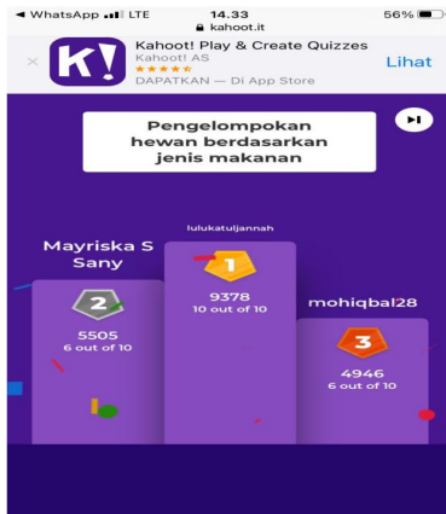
◄ WhatsApp LTE
14.33
kahoot.it
56%

×
K!
Kahoot! Play & Create Quizzes
Kahoot! AS
★★★★★
DAPATKAN — Di App Store
Lihat

Pengelompokan hewan berdasarkan jenis makanan

Mayriska S Sany
2
5505
6 out of 10

lulukatuljannah
1
9378
10 out of 10

mohiqbal28
3
4946
6 out of 10